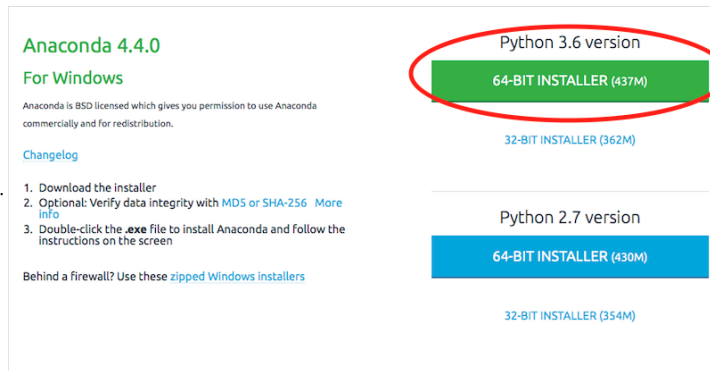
Anaconda 4.4.0

For Windows

Anaconda is BSD licensed which gives you permission to use Anaconda commercially and for redistribution.

Changelog

1. Download the installer
2. Optional: Verify data integrity with MD5 or SHA-256 More info
3. Double-click the .exe file to install Anaconda and follow the instructions on the screen

Behind a firewall? Use these zipped Windows installers

Python 3.6 version

64-BIT INSTALLER (437M)

32-BIT INSTALLER (362M)

Python 2.7 version

64-BIT INSTALLER (430M)

32-BIT INSTALLER (354M)